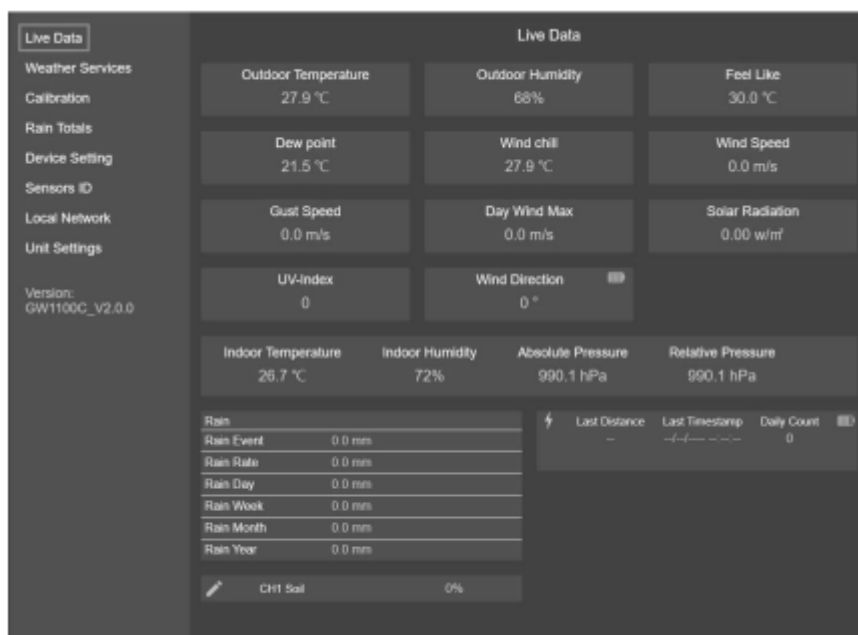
Live Data
Weather Services
Calibration
Rain Totals
Device Setting
Sensors ID
Local Network
Unit Settings

Version:
GW1100C_V2.0.0

Live Data

Outdoor Temperature
27.9 ℃

Outdoor Humidity
68%

Feel Like
30.0 ℃

Dew point
21.5 ℃

Wind chill
27.9 ℃

Wind Speed
0.0 m/s

Gust Speed
0.0 m/s

Day Wind Max
0.0 m/s

Solar Radiation
0.00 w/㎡

UV-Index
0

Wind Direction
0 °

Indoor Temperature
26.7 ℃

Indoor Humidity
72%

Absolute Pressure
990.1 hPa

Relative Pressure
990.1 hPa

| Rain | |
|---|---|
| Rain Event | 0.0 mm |
| Rain Rate | 0.0 mm |
| Rain Day | 0.0 mm |
| Rain Week | 0.0 mm |
| Rain Month | 0.0 mm |
| Rain Year | 0.0 mm |

| Last Distance | Last Timestamp | Daily Count |
|---|---|---|
| -- | --/--/---- --:--:-- | 0 |

CH1 Soil 0%